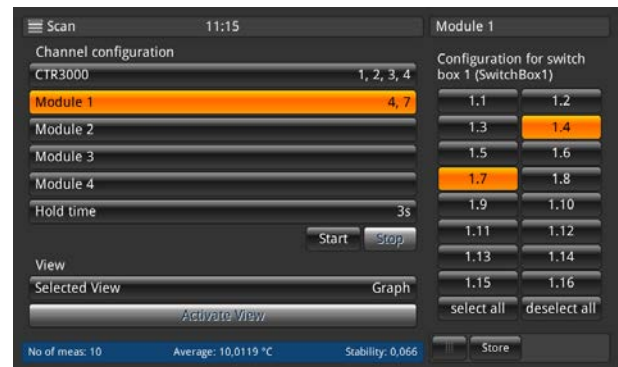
Scan 11:15

Channel configuration

CTR3000 1, 2, 3, 4

Module 1 4, 7

Module 2

Module 3

Module 4

Hold time 3s

Start Stop

View

Selected View Graph

Activate View

No of meas: 10 Average: 10,0119 °C Stability: 0,066

Module 1

Configuration for switch box 1 (SwitchBox1)

| | |
|---|---|
| 1.1 | 1.2 |
| 1.3 | 1.4 |
| 1.5 | 1.6 |
| 1.7 | 1.8 |
| 1.9 | 1.10 |
| 1.11 | 1.12 |
| 1.13 | 1.14 |
| 1.15 | 1.16 |
| select all | deselect all |

Store